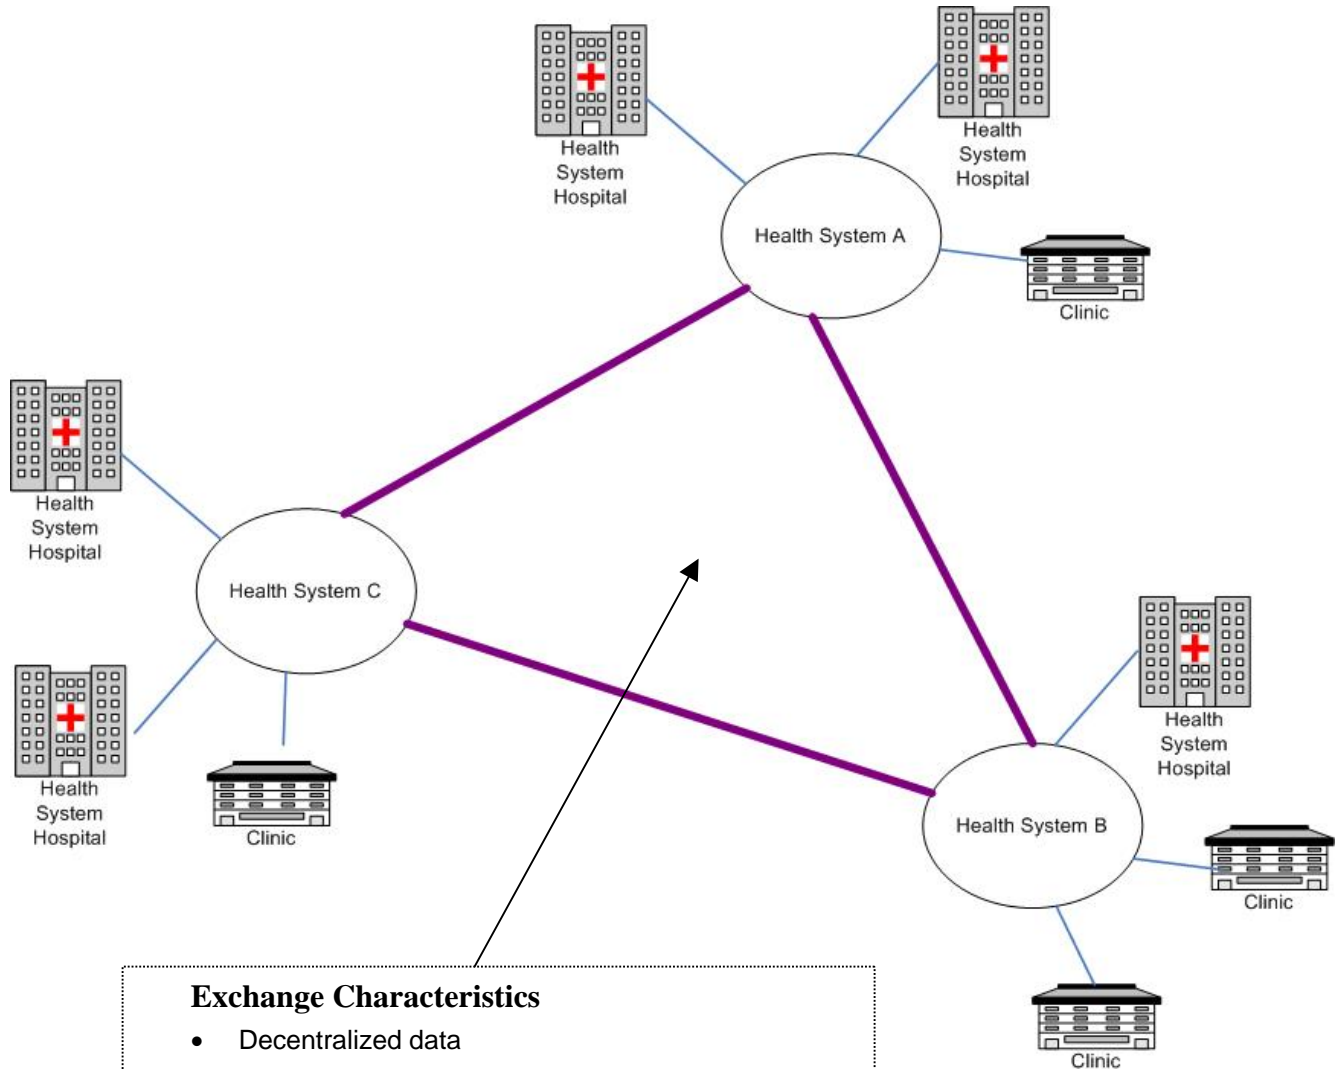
Health System Hospital

Health System Hospital

Health System A

Clinic

Health System Hospital

Health System C

Health System Hospital

Clinic

Health System Hospital

Health System B

Clinic

Clinic

Exchange Characteristics

- Decentralized data